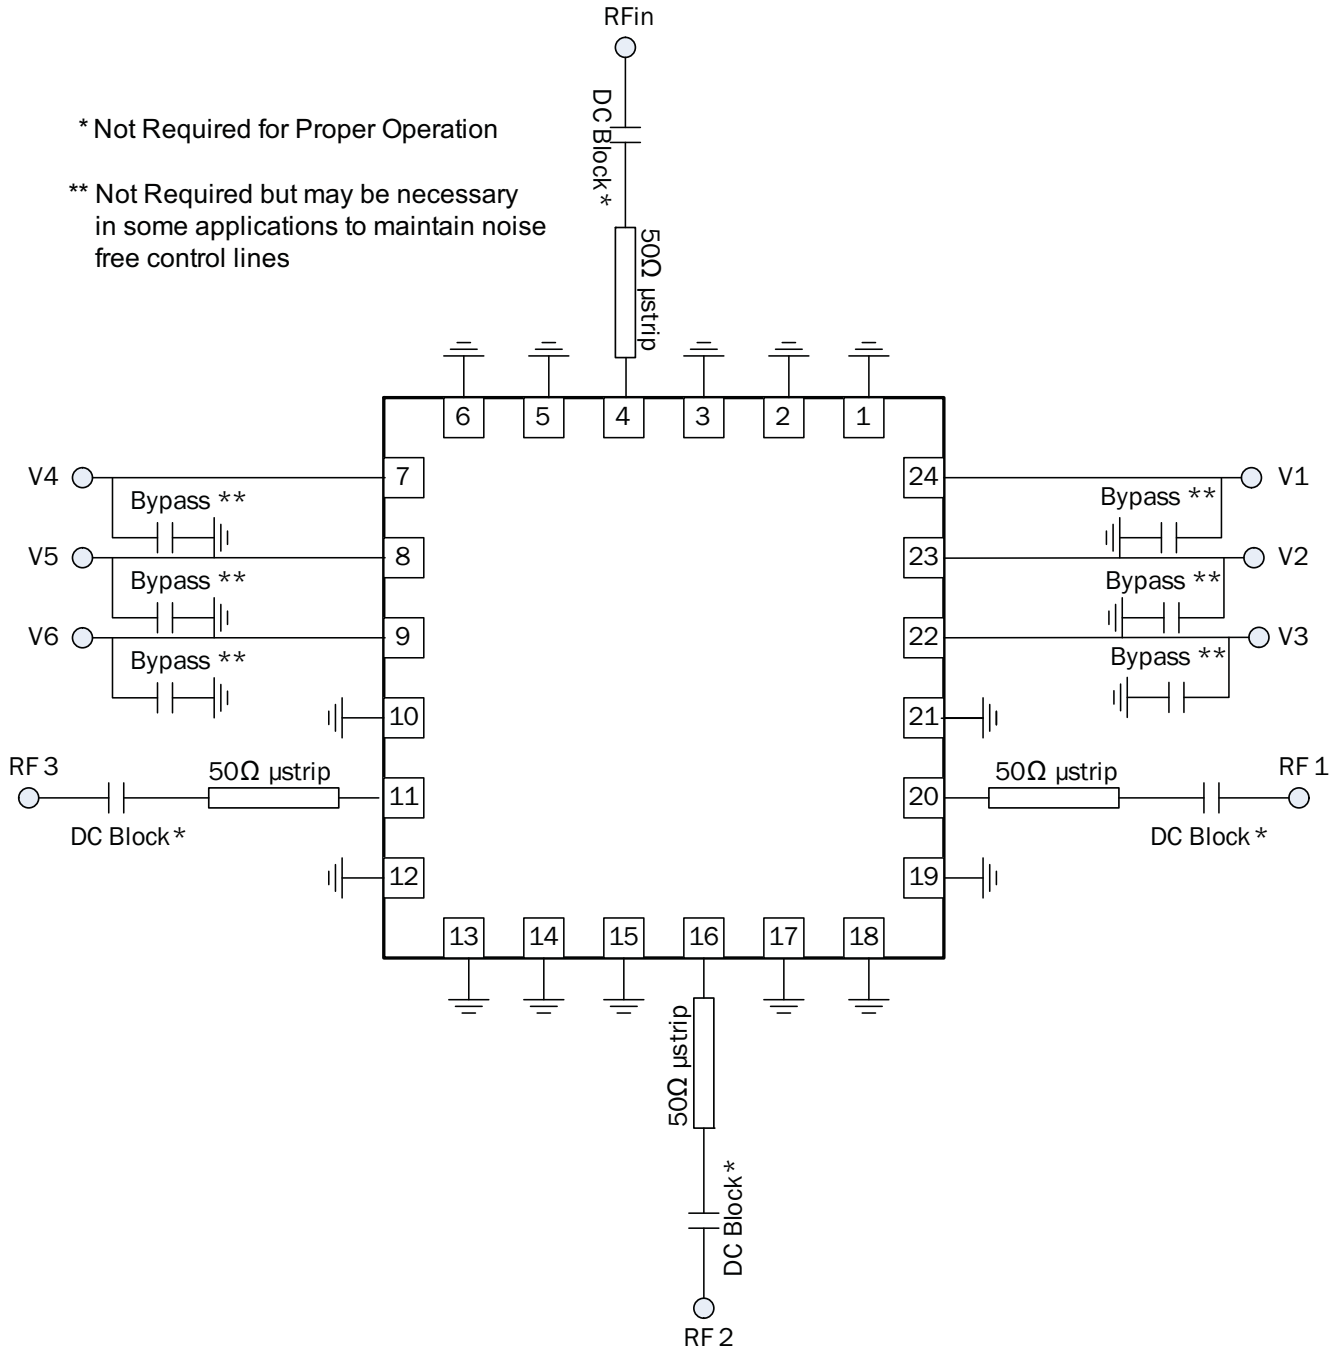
RFin

* Not Required for Proper Operation

** Not Required but may be necessary in some applications to maintain noise free control lines

DC Block *

50Ω µstrip

6 5 4 3 2 1

V4

Bypass **

7

V5

Bypass **

8

V6

Bypass **

9

10

RF 3

50Ω µstrip

11

DC Block *

12

24

V1

Bypass **

23

V2

Bypass **

22

V3

Bypass **

21

50Ω µstrip

RF 1

20

DC Block *

19

13 14 15 16 17 18

50Ω µstrip

DC Block *

RF 2